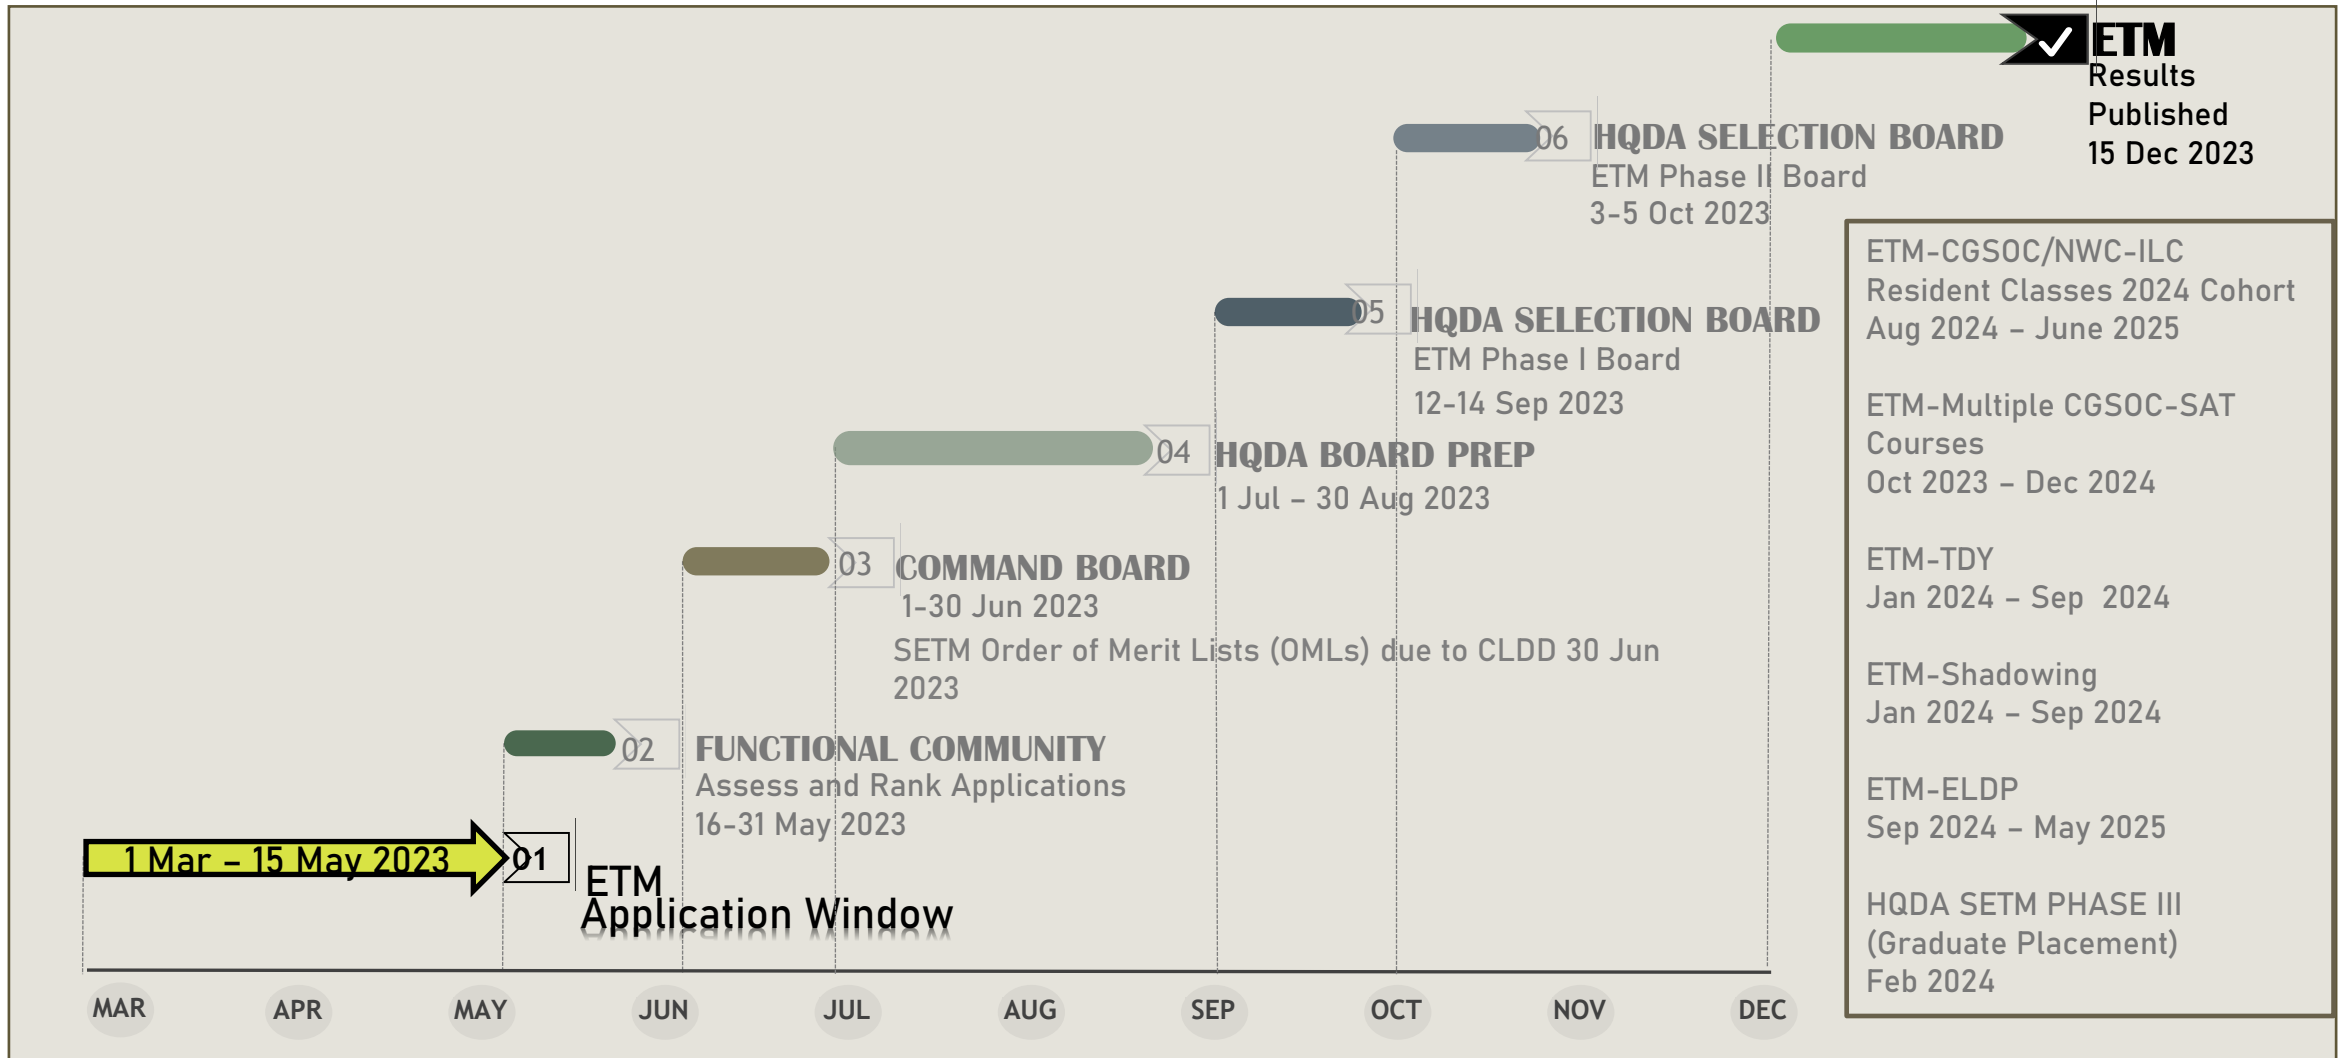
ETM Results Published 15 Dec 2023

06 HQDA SELECTION BOARD
ETM Phase II Board
3-5 Oct 2023

05 HQDA SELECTION BOARD
ETM Phase I Board
12-14 Sep 2023

04 HQDA BOARD PREP
1 Jul – 30 Aug 2023

03 COMMAND BOARD
1-30 Jun 2023
SETM Order of Merit Lists (OMLs) due to CLDD 30 Jun 2023

02 FUNCTIONAL COMMUNITY
Assess and Rank Applications
16-31 May 2023

1 Mar – 15 May 2023
01 ETM Application Window

ETM-CGSOC/NWC-ILC
Resident Classes 2024 Cohort
Aug 2024 – June 2025

ETM-Multiple CGSOC-SAT Courses
Oct 2023 – Dec 2024

ETM-TDY
Jan 2024 – Sep 2024

ETM-Shadowing
Jan 2024 – Sep 2024

ETM-ELDP
Sep 2024 – May 2025

HQDA SETM PHASE III
(Graduate Placement)
Feb 2024

MAR APR MAY JUN JUL AUG SEP OCT NOV DEC